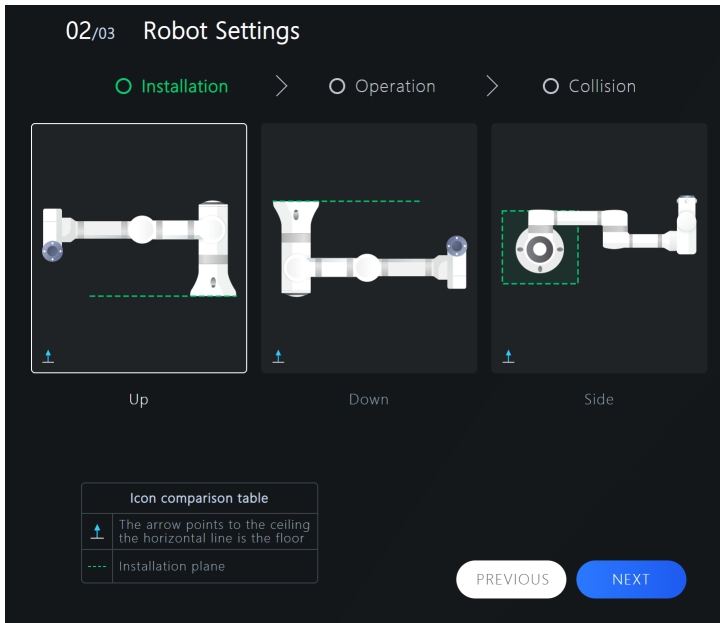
02/03 Robot Settings

Installation > Operation > Collision

Up

Down

Side

| Icon comparison table | |
|---|---|
| | The arrow points to the ceiling the horizontal line is the floor |
| ---- | Installation plane |

PREVIOUS

NEXT